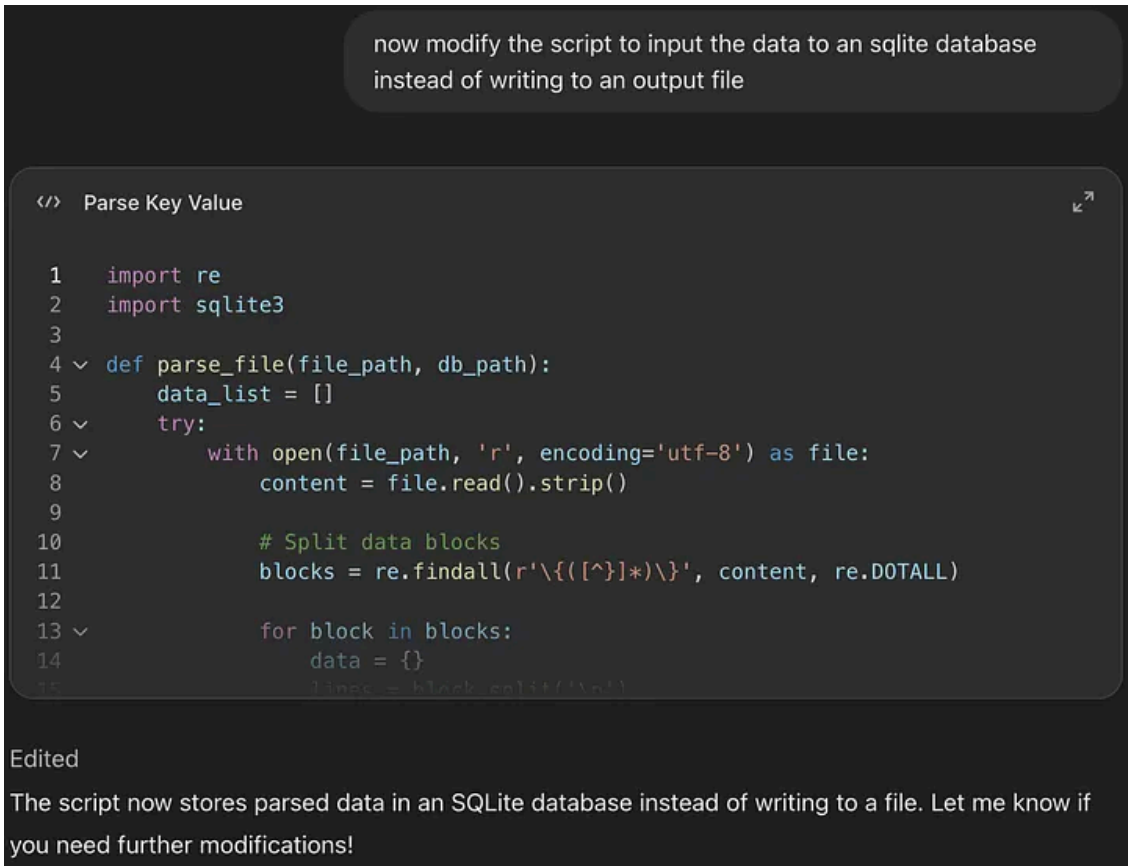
now modify the script to input the data to an sqlite database instead of writing to an output file

Parse Key Value

1 import re
2 import sqlite3
3
4 def parse_file(file_path, db_path):
5     data_list = []
6     try:
7         with open(file_path, 'r', encoding='utf-8') as file:
8             content = file.read().strip()
9
10            # Split data blocks
11            blocks = re.findall(r'\{([^}]*)\}', content, re.DOTALL)
12
13            for block in blocks:
14                data = {}
15                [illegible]

Edited

The script now stores parsed data in an SQLite database instead of writing to a file. Let me know if you need further modifications!